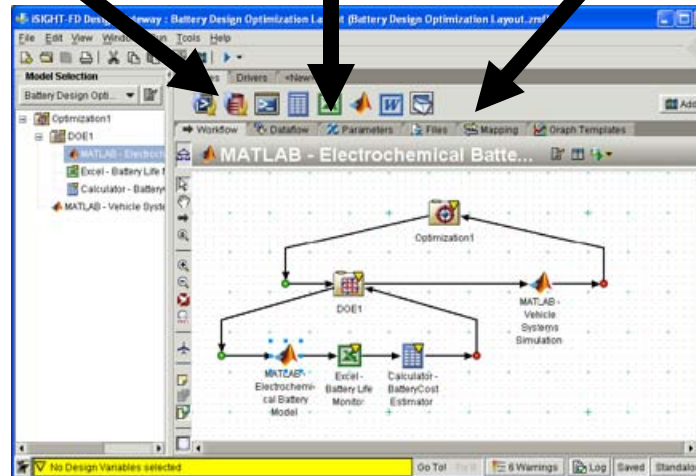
iSIGHT-FD Design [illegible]eway : Battery Design Optimization Layout (Battery Design Optimization Layout.zmf)

File Edit View Windo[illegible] Tools Help

Model Selection

Battery Design Opti...

Optimization1

DOE1

MATLAB - Electroch

Excel - Battery Life M

Calculator - Battery

MATLAB - Vehicle Syste

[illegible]es Drivers <New

Add

Workflow Dataflow Parameters Files Mapping Graph Templates

MATLAB - Electrochemical Batte...

Optimization1

DOE1

MATLAB - Vehicle Systems Simulation

MATLAB - Electrochemical Battery Model

Excel - Battery Life Monitor

Calculator - BatteryCost Estimator

No Design Variables selected

Go To! 6 Warnings Log Saved Standal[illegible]